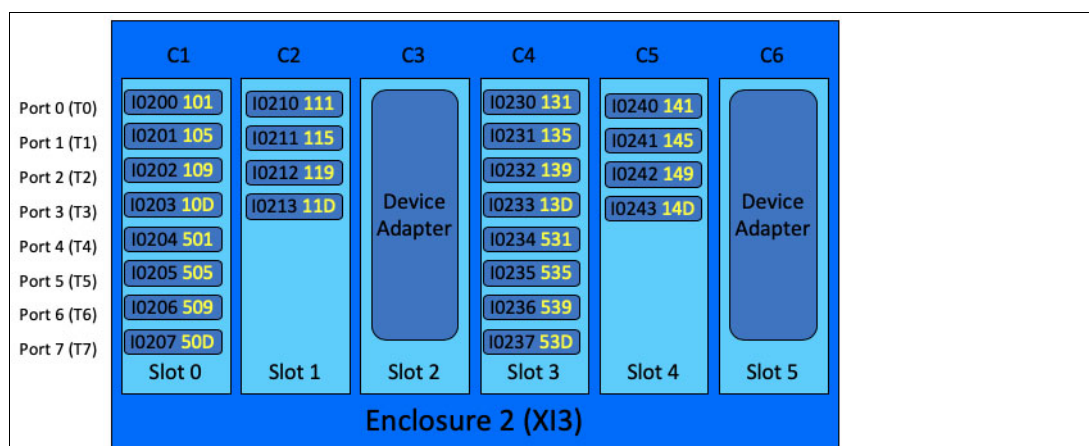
| | C1 | C2 | C3 | C4 | C5 | C6 |
|---|---|---|---|---|---|---|
| Port 0 (T0) | I0200 101 | I0210 111 | Device Adapter | I0230 131 | I0240 141 | Device Adapter |
| Port 1 (T1) | I0201 105 | I0211 115 | | I0231 135 | I0241 145 | |
| Port 2 (T2) | I0202 109 | I0212 119 | | I0232 139 | I0242 149 | |
| Port 3 (T3) | I0203 10D | I0213 11D | | I0233 13D | I0243 14D | |
| Port 4 (T4) | I0204 501 | | | I0234 531 | | |
| Port 5 (T5) | I0205 505 | | | I0235 535 | | |
| Port 6 (T6) | I0206 509 | | | I0236 539 | | |
| Port 7 (T7) | I0207 50D | | | I0237 53D | | |
| | Slot 0 | Slot 1 | Slot 2 | Slot 3 | Slot 4 | Slot 5 |

Enclosure 2 (XI3)